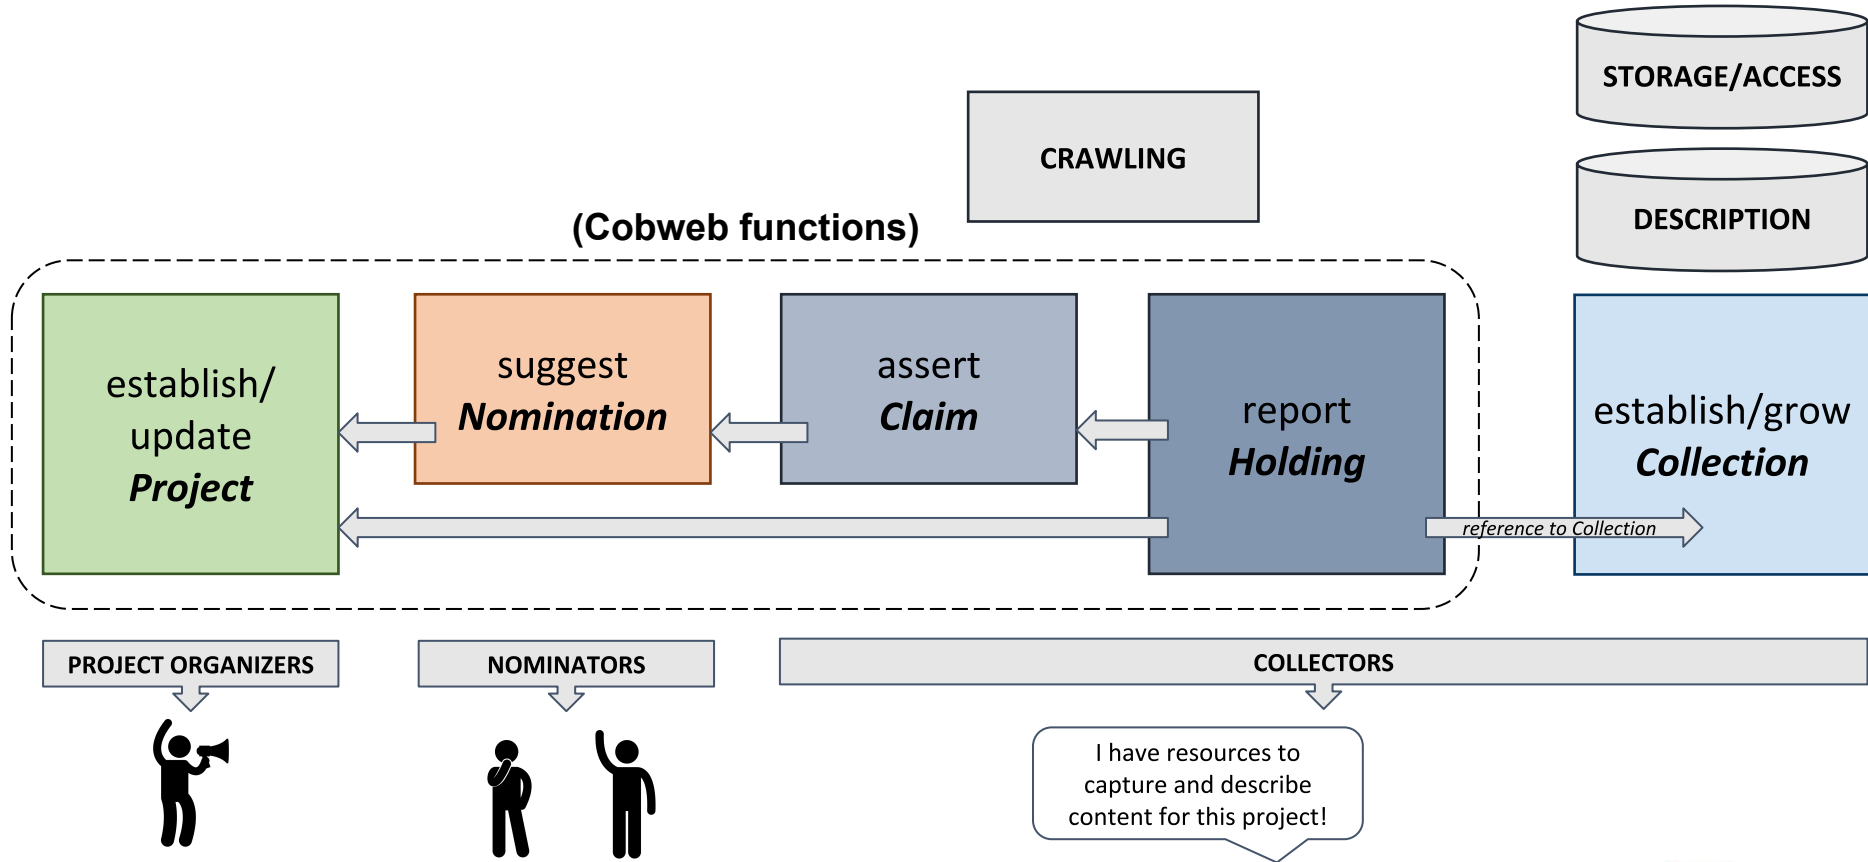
STORAGE/ACCESS

CRAWLING

DESCRIPTION

(Cobweb functions)

establish/ update *Project*

suggest *Nomination*

assert *Claim*

report *Holding*

establish/grow *Collection*

reference to Collection

PROJECT ORGANIZERS

NOMINATORS

COLLECTORS

I have resources to capture and describe content for this project!